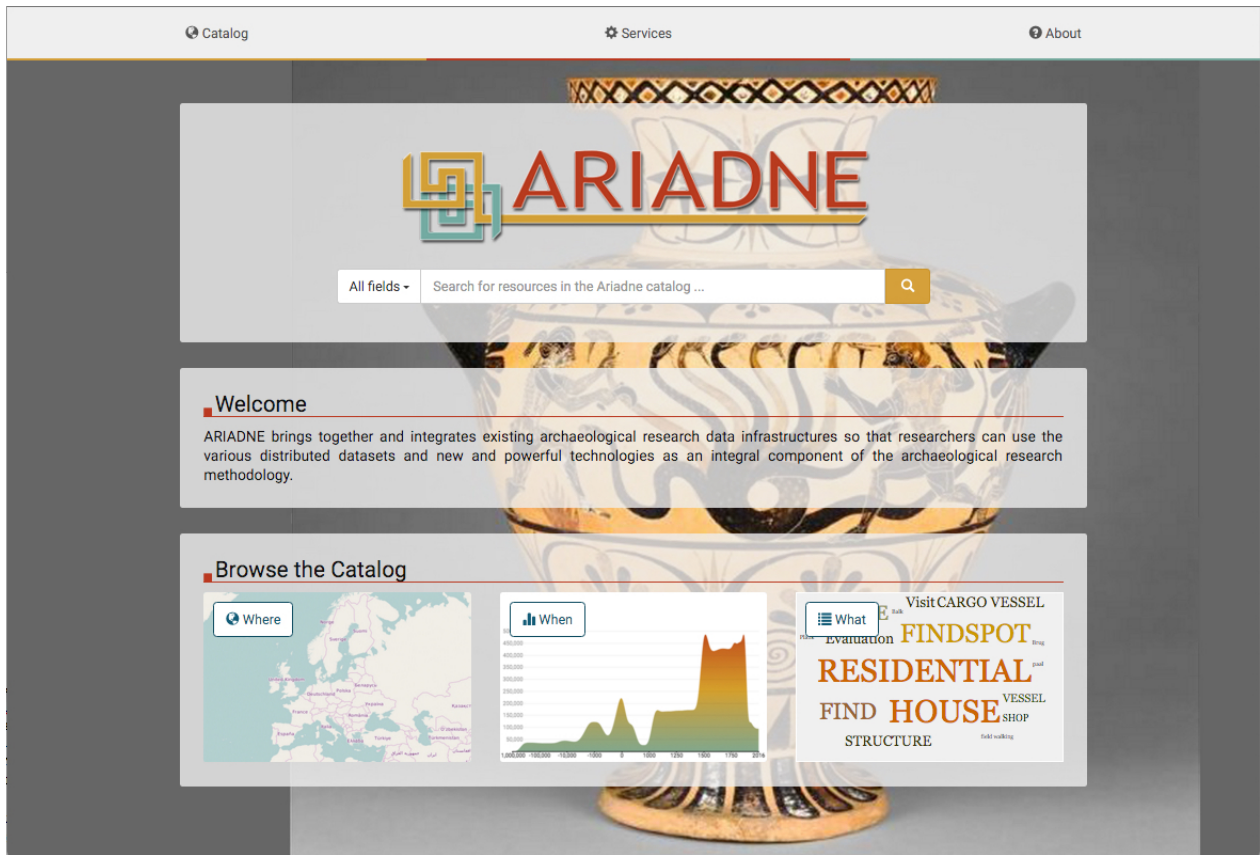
Catalog
Services
About

ARIADNE

All fields
Search for resources in the Ariadne catalog ...

Welcome

ARIADNE brings together and integrates existing archaeological research data infrastructures so that researchers can use the various distributed datasets and new and powerful technologies as an integral component of the archaeological research methodology.

Browse the Catalog

Where

When

400,000
350,000
300,000
250,000
200,000
150,000
100,000
50,000
1,000,000 -100,000 -10,000 -1000 0 1000 1250 1500 1750 2016

What

Visit CARGO VESSEL
Evaluation FINDSPOT
RESIDENTIAL
FIND HOUSE VESSEL
SHOP
STRUCTURE
field walking